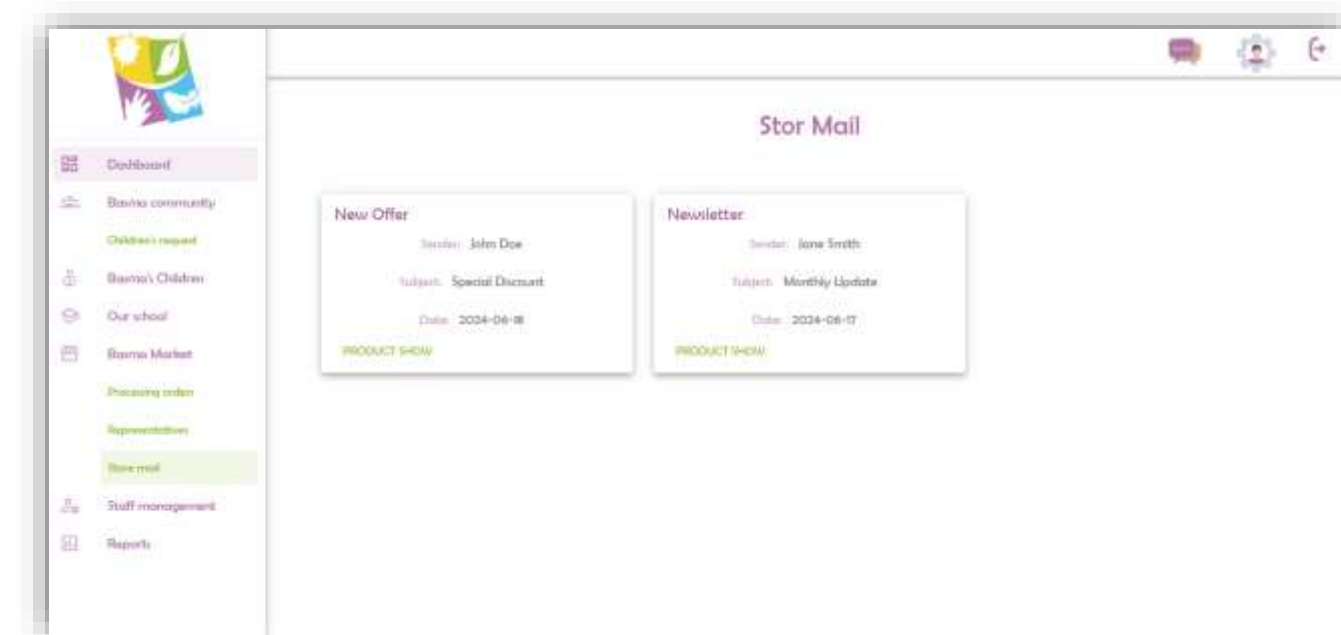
Dashboard
Basma community
Children's request
Basma's Children
Our school
Basma Market
Processing orders
Representatives
Store mail
Staff management
Reports

Stor Mail

New Offer
Sender: John Doe
Subject: Special Discount
Date: 2024-06-18
PRODUCT SHOW

Newsletter
Sender: Jane Smith
Subject: Monthly Update
Date: 2024-06-17
PRODUCT SHOW